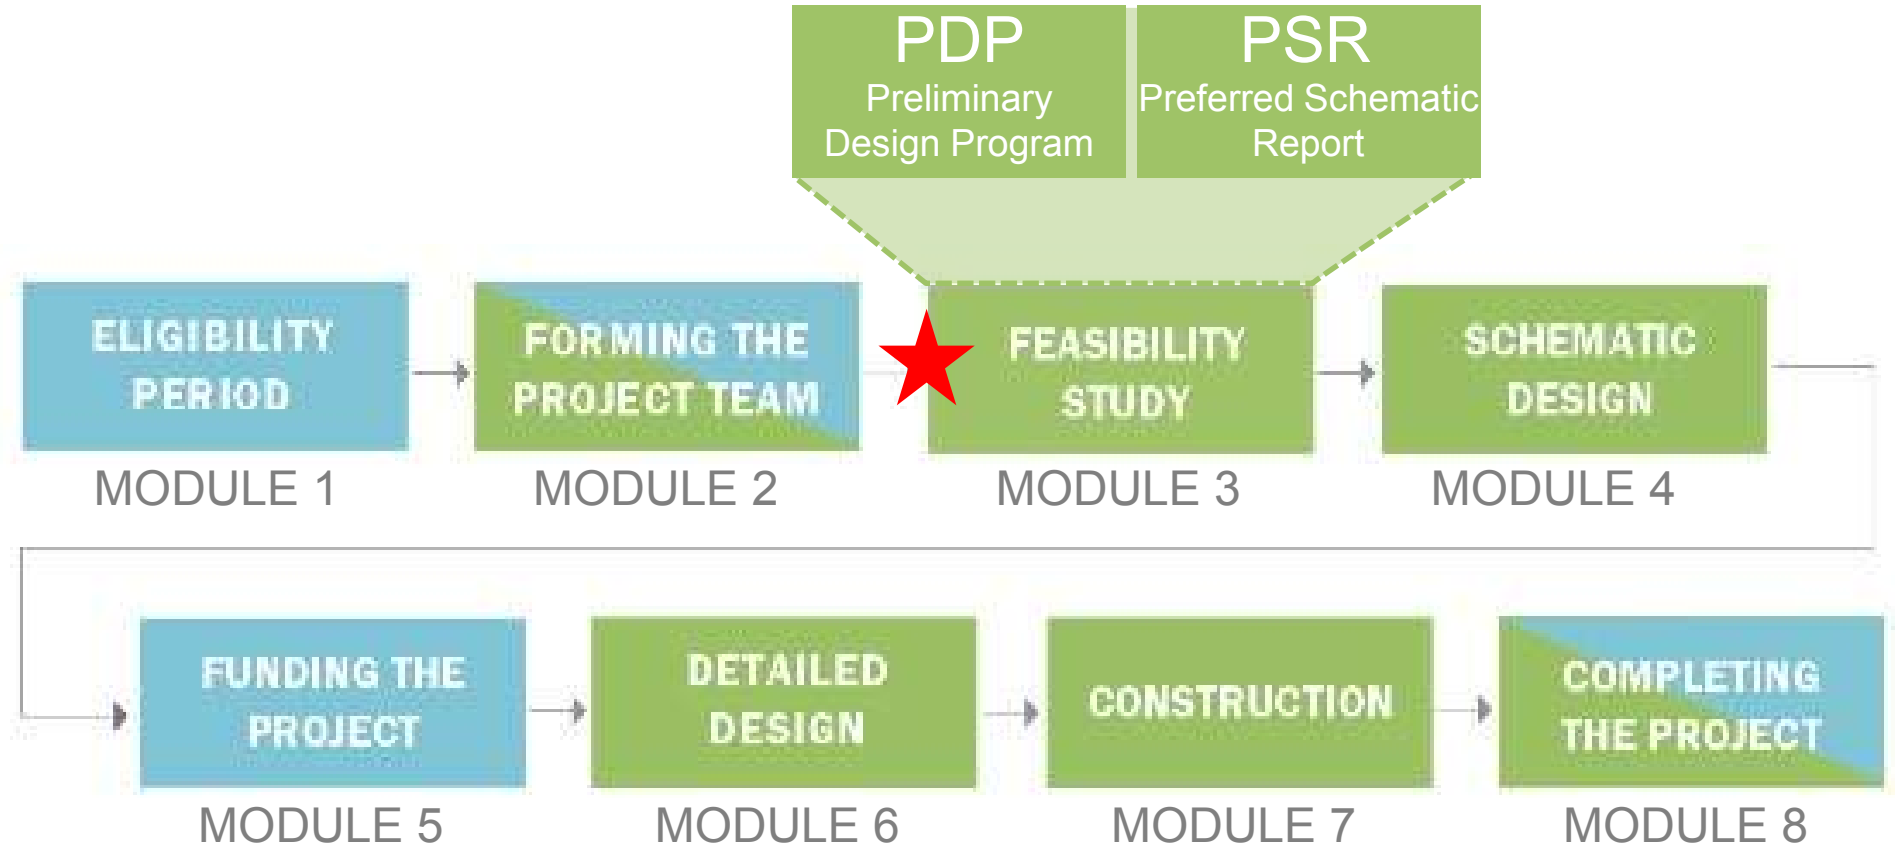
PDP
Preliminary Design Program

PSR
Preferred Schematic Report

ELIGIBILITY PERIOD
MODULE 1

FORMING THE PROJECT TEAM
MODULE 2

FEASIBILITY STUDY
MODULE 3

SCHEMATIC DESIGN
MODULE 4

FUNDING THE PROJECT
MODULE 5

DETAILED DESIGN
MODULE 6

CONSTRUCTION
MODULE 7

COMPLETING THE PROJECT
MODULE 8